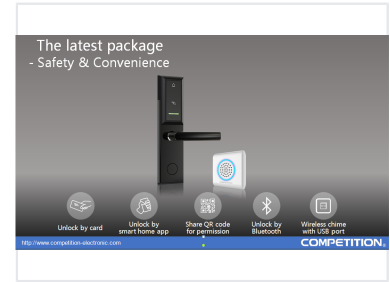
The latest package
- Safety & Convenience

Unlock by card

Unlock by smart home app

Share QR code for permission

Unlock by Bluetooth

Wireless chime with USB port

http://www.competition-electronic.com

COMPETITION